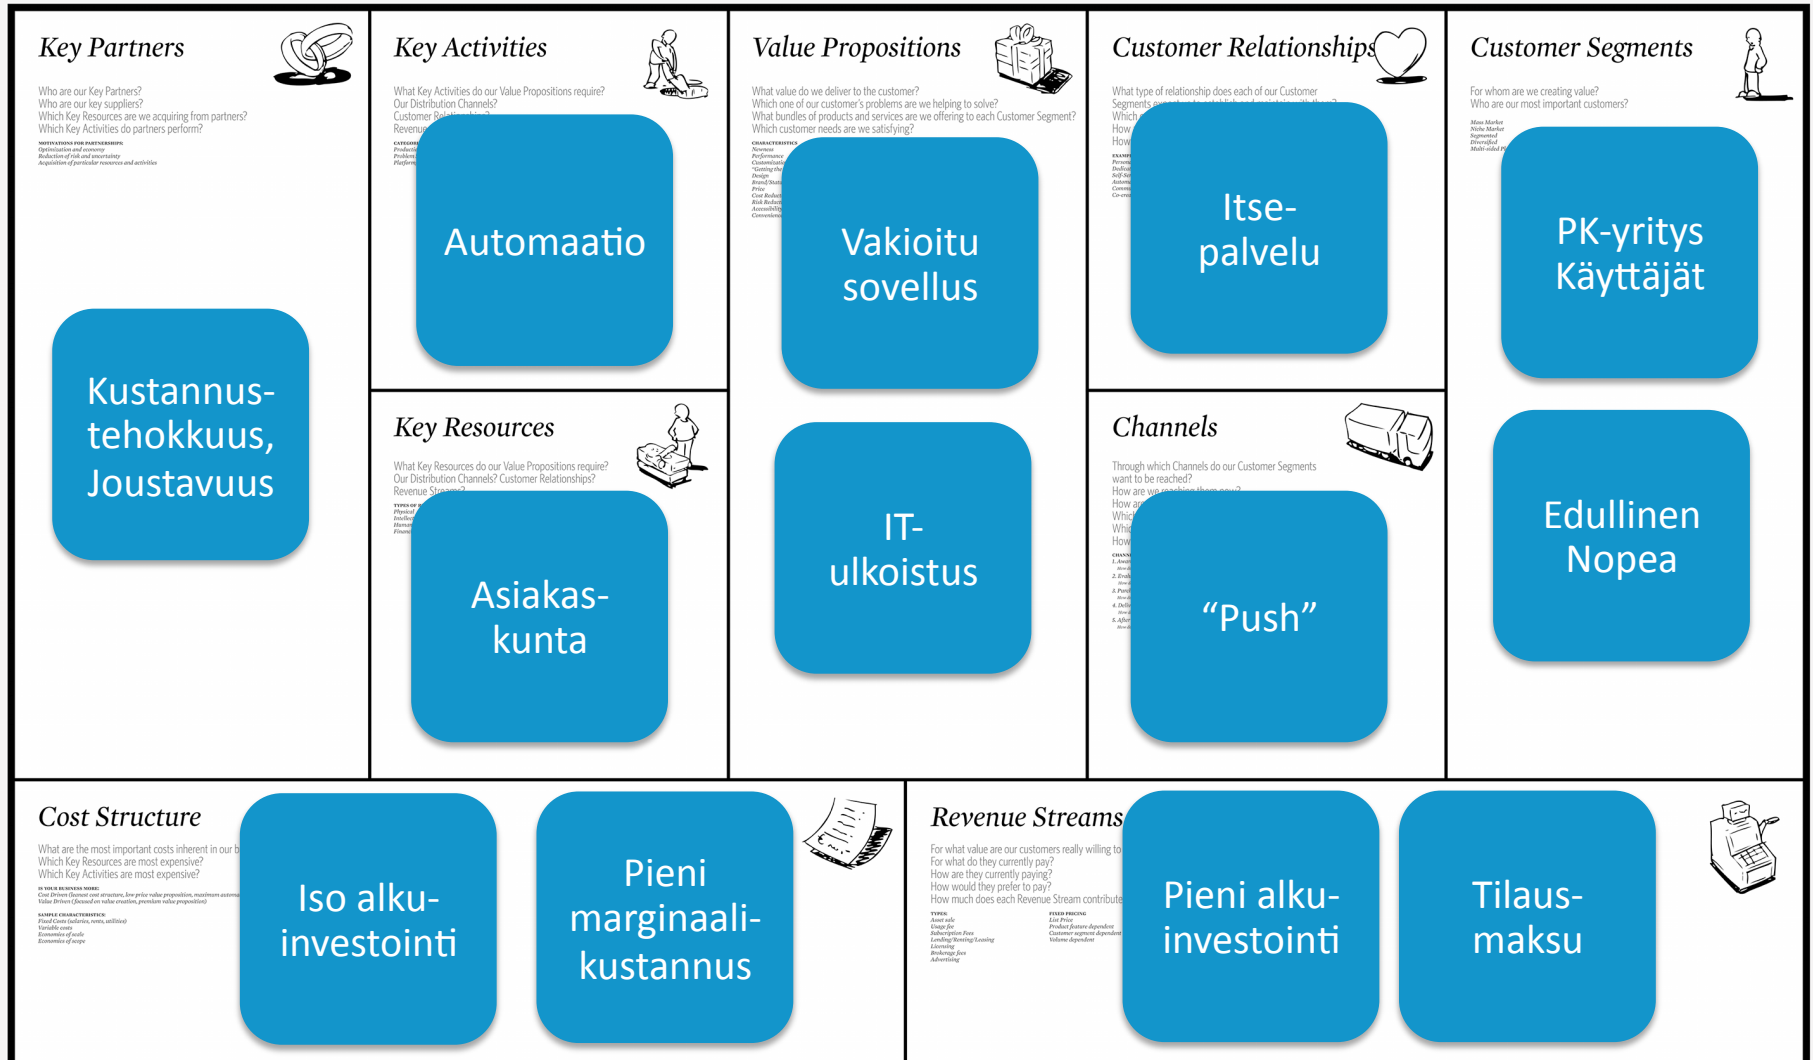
Key Partners

Who are our Key Partners?
Who are our key suppliers?
Which Key Resources are we acquiring from partners?
Which Key Activities do partners perform?

MOTIVATIONS FOR PARTNERSHIPS:
Optimization and economy
Reduction of risk and uncertainty
Acquisition of particular resources and activities

Kustannus-tehokkuus, Joustavuus

Key Activities

What Key Activities do our Value Propositions require?
Our Distribution Channels?
Customer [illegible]
Revenue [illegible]

Automaatio

Key Resources

What Key Resources do our Value Propositions require?
Our Distribution Channels? Customer Relationships?
Revenue Stre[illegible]

Asiakas-kunta

Value Propositions

What value do we deliver to the customer?
Which one of our customer's problems are we helping to solve?
What bundles of products and services are we offering to each Customer Segment?
Which customer needs are we satisfying?

CHARACTERISTICS
Newness
Performance
Customization
"Getting the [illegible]
Design
Brand/Status
Price
Cost Reduction
Risk Reduction
Accessibility
Convenience

Vakioitu sovellus

IT-ulkoistus

Customer Relationships

What type of relationship does each of our Customer Segments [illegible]
Which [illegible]
How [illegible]
How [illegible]

Itse-palvelu

Channels

Through which Channels do our Customer Segments want to be reached?
How are we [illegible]
How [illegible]
Which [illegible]
Which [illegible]
How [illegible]

"Push"

Customer Segments

For whom are we creating value?
Who are our most important customers?

Mass Market
Niche Market
Segmented
Diversified
Multi-sided P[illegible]

PK-yritys Käyttäjät

Edullinen Nopea

Cost Structure

What are the most important costs inherent in our b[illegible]
Which Key Resources are most expensive?
Which Key Activities are most expensive?

IS YOUR BUSINESS MORE:
Cost Driven (leanest cost structure, low price value proposition, maximum automa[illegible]
Value Driven (focused on value creation, premium value proposition)

SAMPLE CHARACTERISTICS:
Fixed Costs (salaries, rents, utilities)
Variable costs
Economies of scale
Economies of scope

Iso alku-investointi

Pieni marginaali-kustannus

Revenue Streams

For what value are our customers really willing to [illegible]
For what do they currently pay?
How are they currently paying?
How would they prefer to pay?
How much does each Revenue Stream contribute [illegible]

TYPES:
Asset sale
Usage fee
Subscription Fees
Lending/Renting/Leasing
Licensing
Brokerage fees
Advertising

FIXED PRICING
List Price
Product feature dependent
Customer segment dependent
Volume dependent

Pieni alku-investointi

Tilaus-maksu